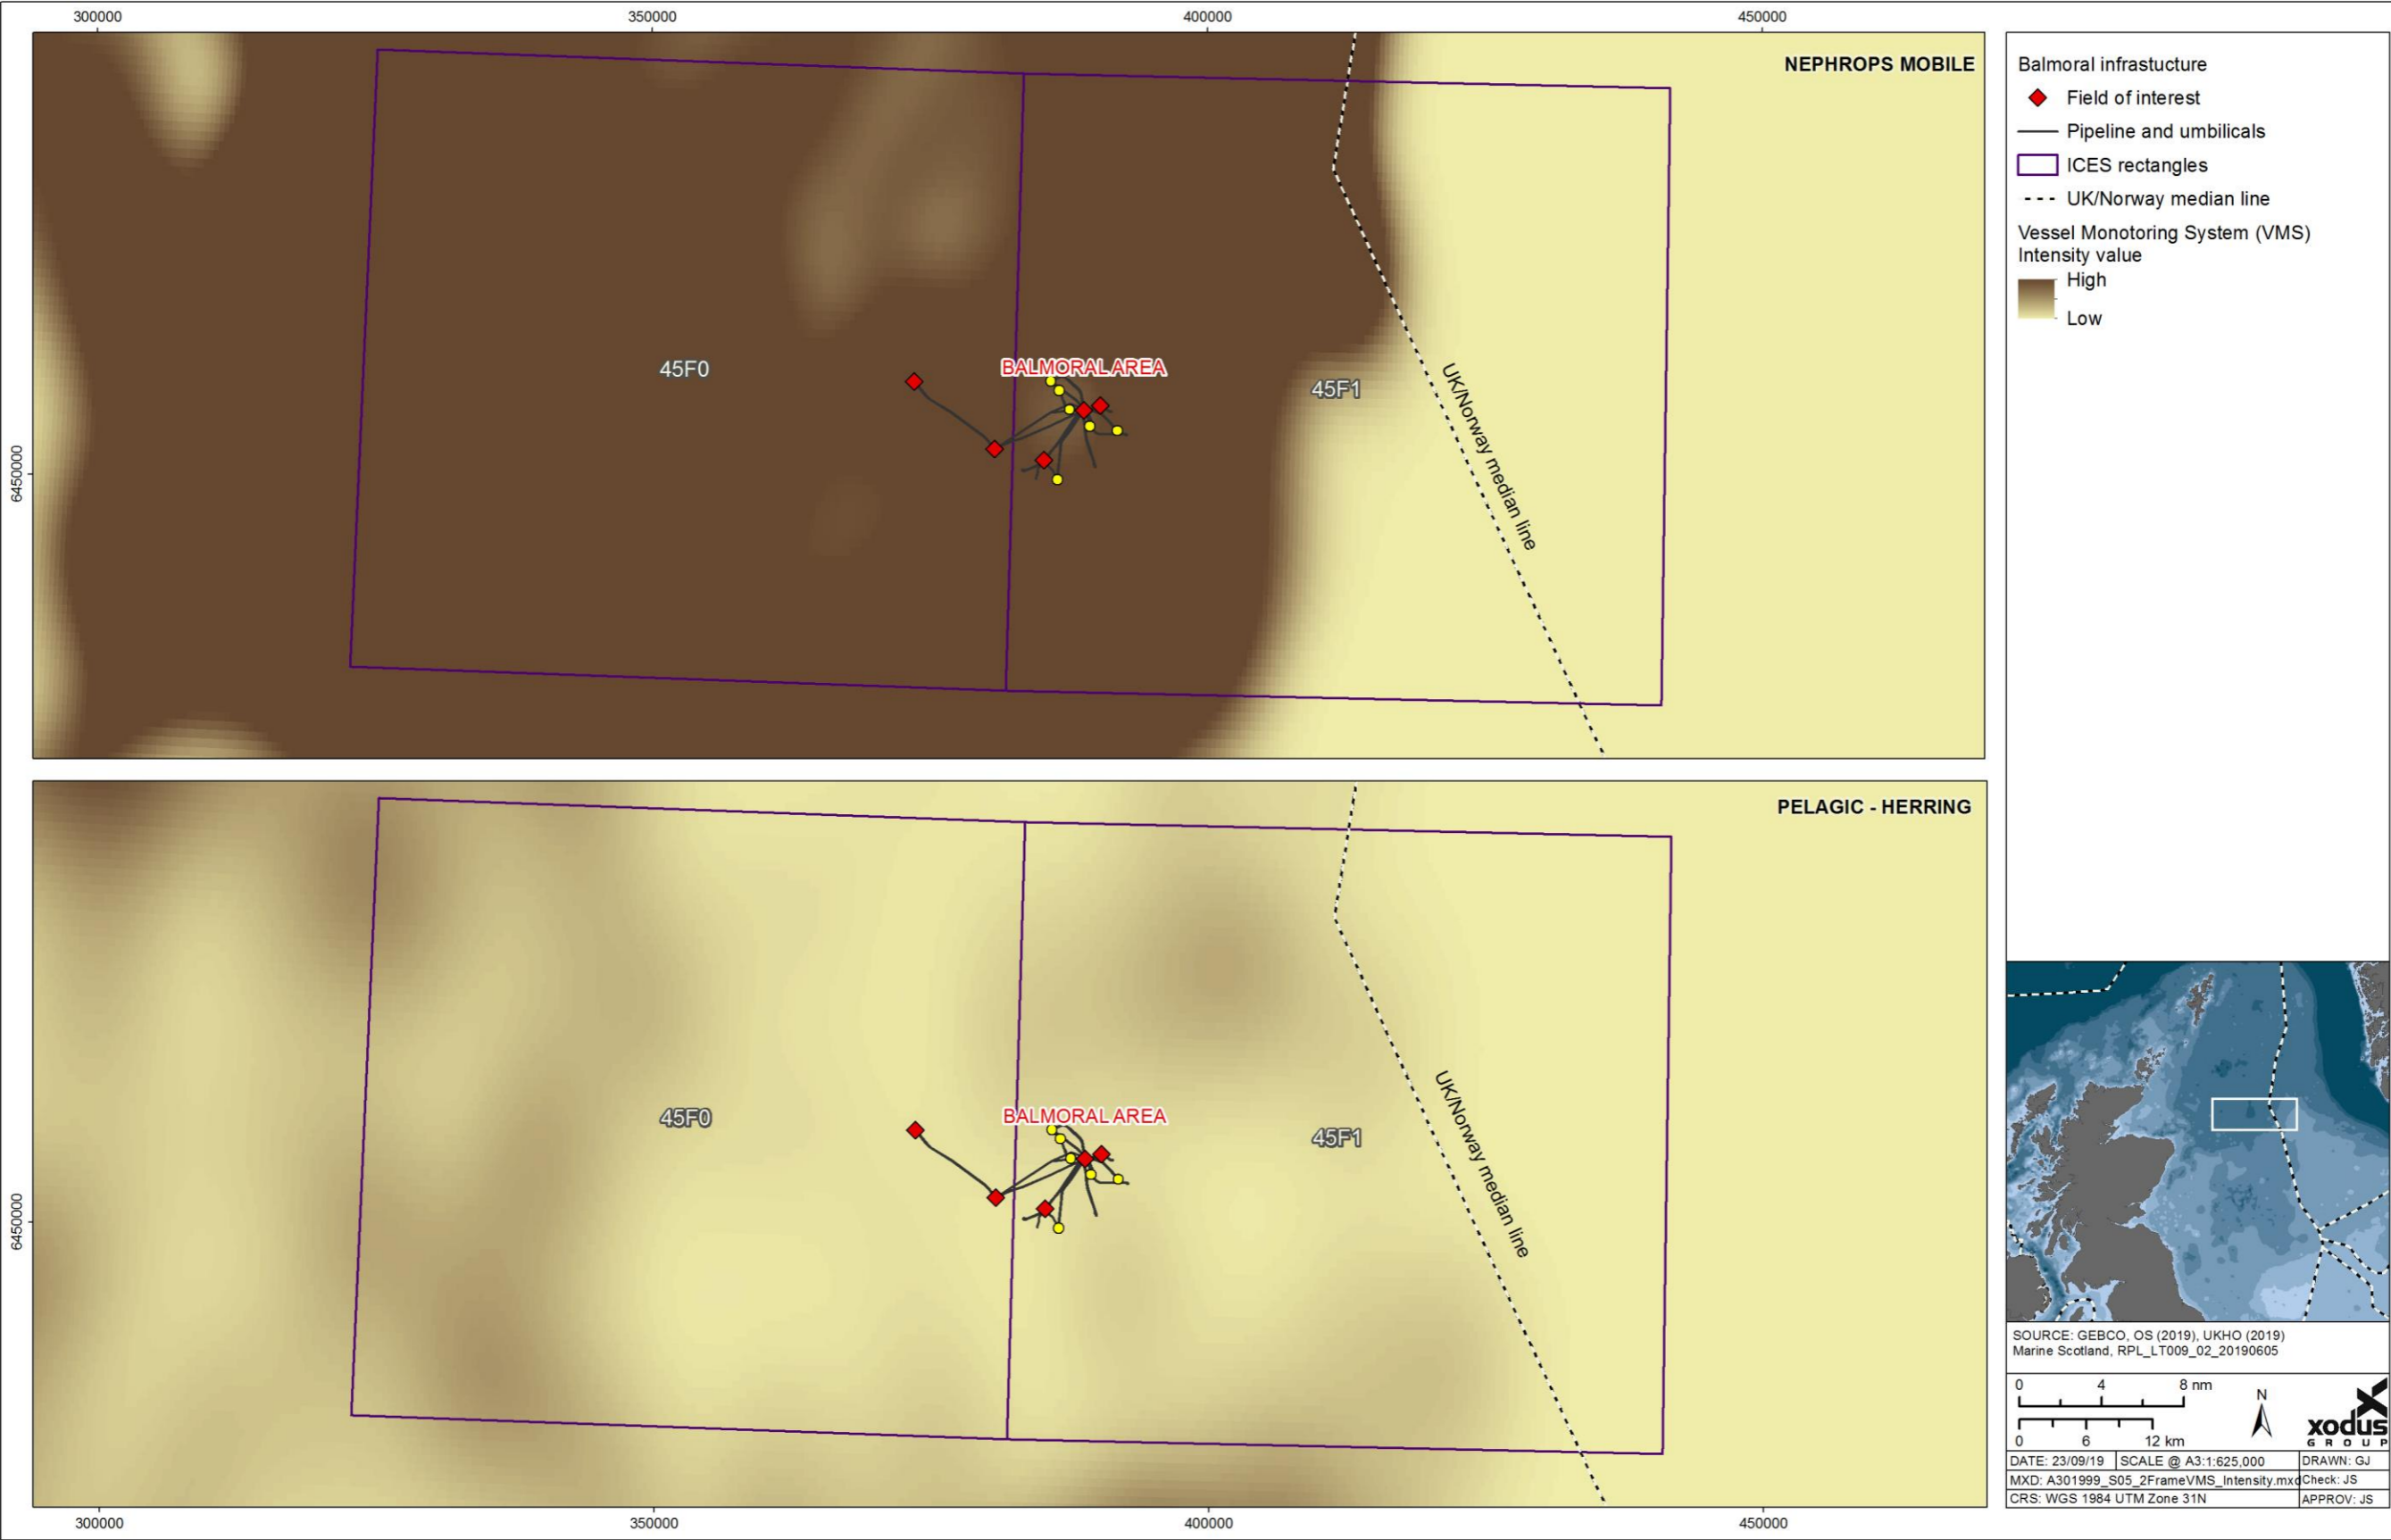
300000 350000 400000 450000

NEPHROPS MOBILE

45F0

BALMORAL AREA

45F1

UK/Norway median line

6450000

PELAGIC - HERRING

45F0

BALMORAL AREA

45F1

UK/Norway median line

6450000

300000 350000 400000 450000

Balmoral infrastucture

Field of interest

Pipeline and umbilicals

ICES rectangles

UK/Norway median line

Vessel Monotoring System (VMS) Intensity value

High

Low

SOURCE: GEBCO, OS (2019), UKHO (2019) Marine Scotland, RPL_LT009_02_20190605

0 4 8 nm

0 6 12 km

N

xodus GROUP

| DATE: 23/09/19 | SCALE @ A3:1:625,000 | DRAWN: GJ |
|---|---|---|
| MXD: A301999_S05_2FrameVMS_Intensity.mxd | | Check: JS |
| CRS: WGS 1984 UTM Zone 31N | | APPROV: JS |